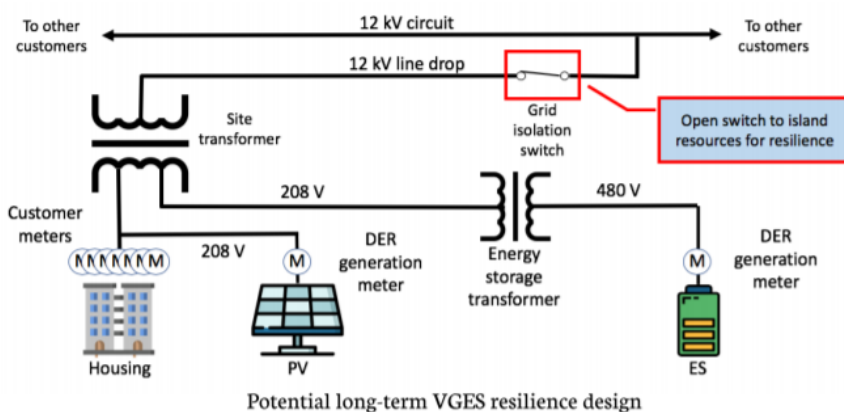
To other customers

12 kV circuit

To other customers

12 kV line drop

Site transformer

Grid isolation switch

Open switch to island resources for resilience

208 V

480 V

Customer meters

M M M M M M M

208 V

M

DER generation meter

Energy storage transformer

M

DER generation meter

Housing

PV

ES

Potential long-term VGES resilience design